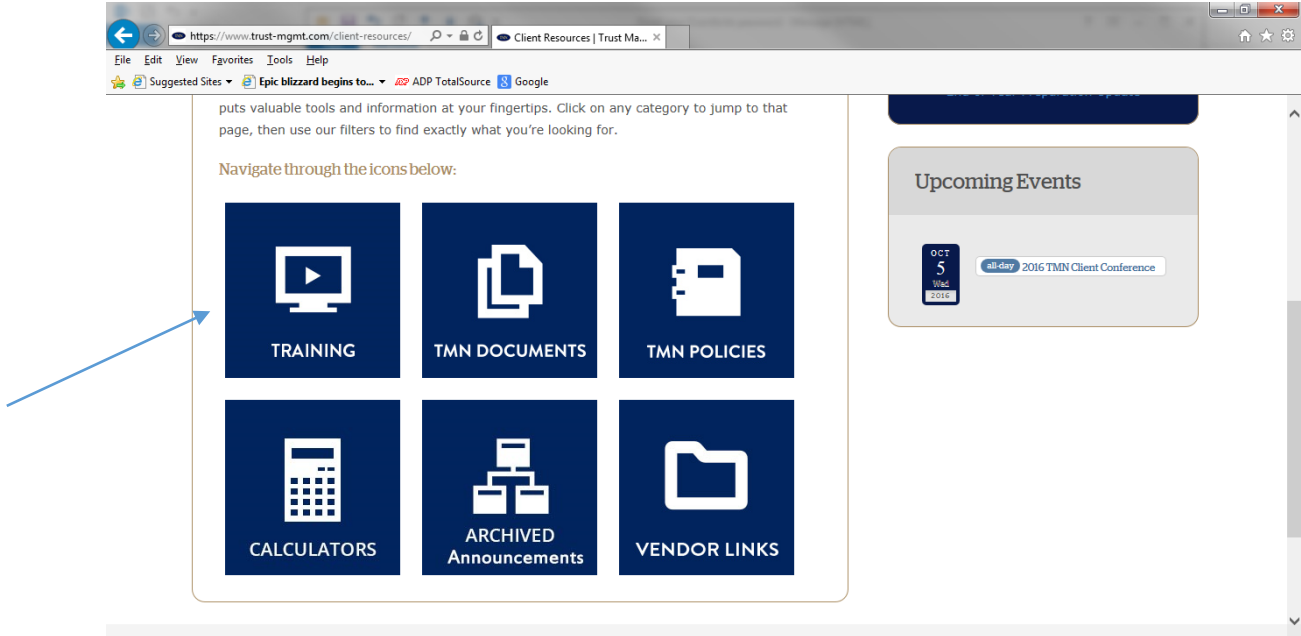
https://www.trust-mgmt.com/client-resources/

Client Resources | Trust Ma...

File Edit View Favorites Tools Help

Suggested Sites ▾ Epic blizzard begins to... ▾ ADP TotalSource Google

puts valuable tools and information at your fingertips. Click on any category to jump to that page, then use our filters to find exactly what you're looking for.

Navigate through the icons below:

TRAINING

TMN DOCUMENTS

TMN POLICIES

CALCULATORS

ARCHIVED Announcements

VENDOR LINKS

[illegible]

Upcoming Events

OCT 5 Wed 2016

all-day 2016 TMN Client Conference